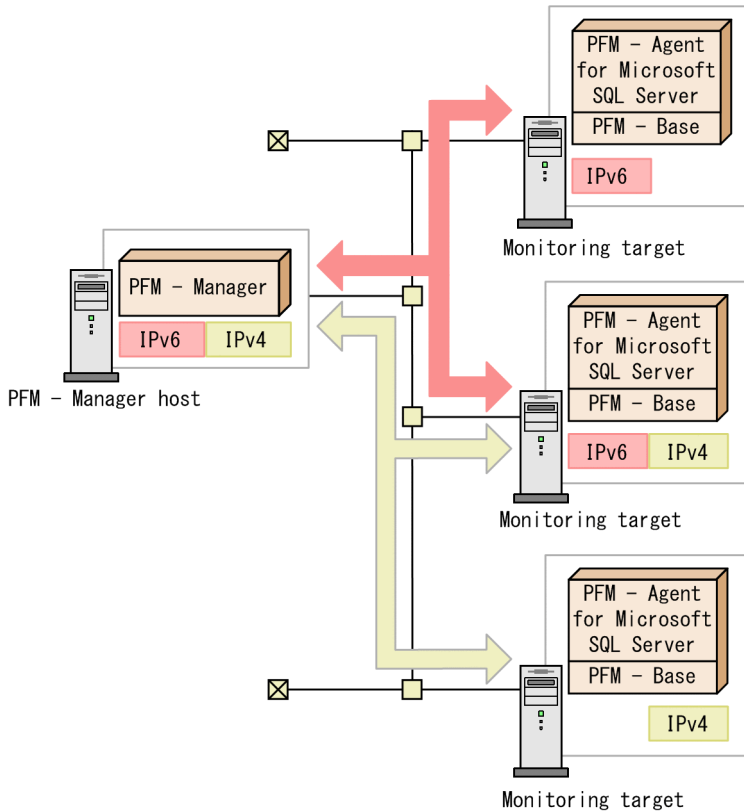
PFM - Agent for Microsoft SQL Server

PFM - Base

IPv6

Monitoring target

PFM - Manager

IPv6

IPv4

PFM - Manager host

PFM - Agent for Microsoft SQL Server

PFM - Base

IPv6

IPv4

Monitoring target

PFM - Agent for Microsoft SQL Server

PFM - Base

IPv4

Monitoring target